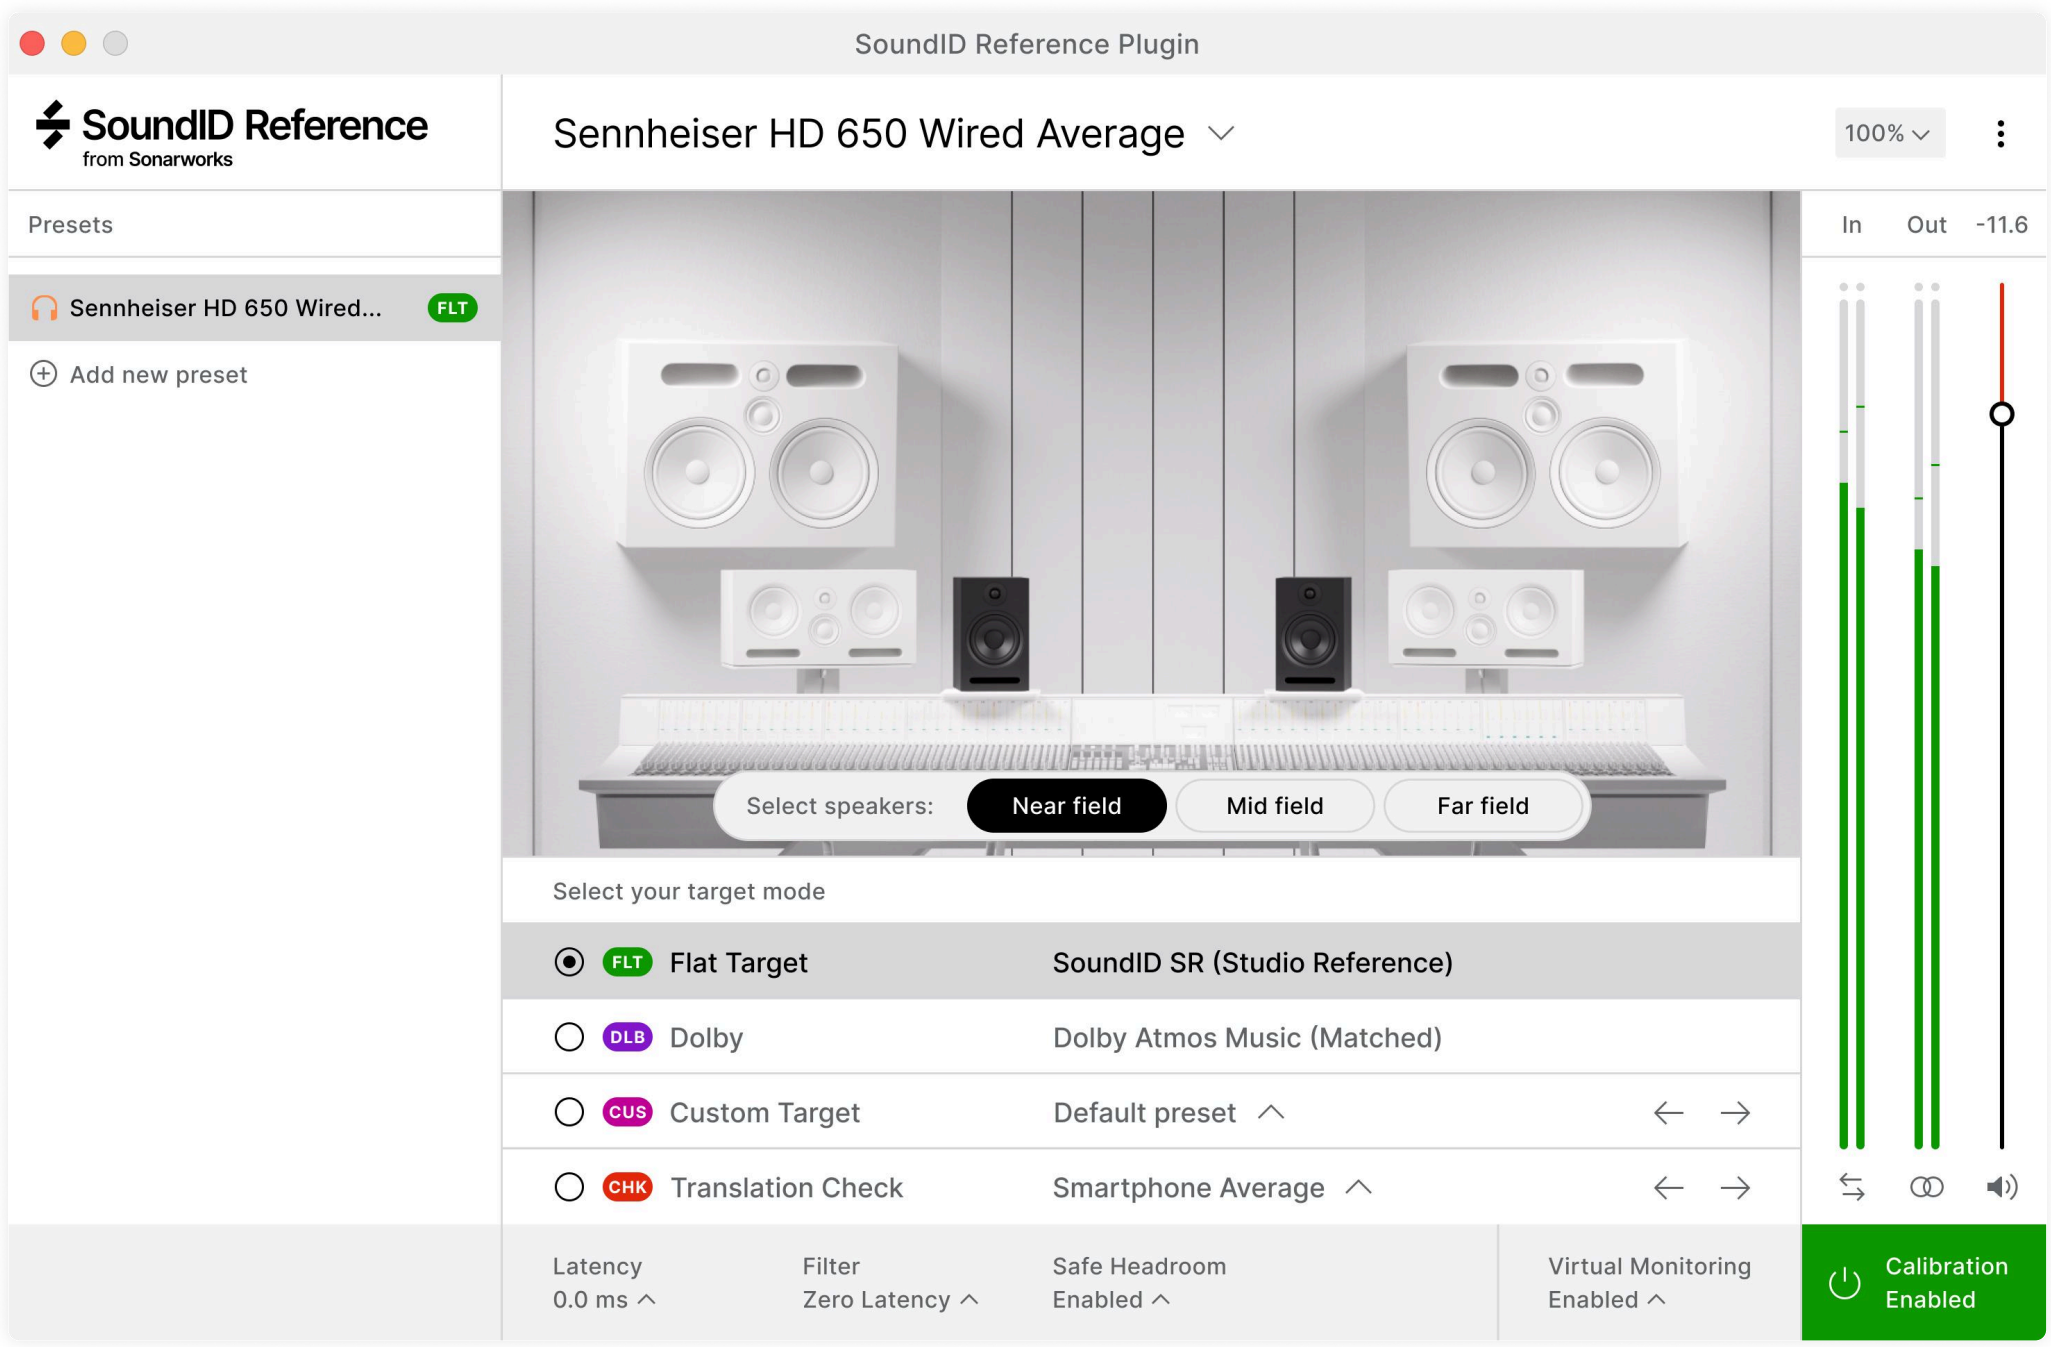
SoundID Reference Plugin

SoundID Reference
from Sonarworks

Sennheiser HD 650 Wired Average

100%

Presets

Sennheiser HD 650 Wired... FLT

Add new preset

In Out -11.6

Select speakers: Near field Mid field Far field

Select your target mode

| | | | |
|---|---|---|---|
| FLT | Flat Target | SoundID SR (Studio Reference) | |
| DLB | Dolby | Dolby Atmos Music (Matched) | |
| CUS | Custom Target | Default preset | ← → |
| CHK | Translation Check | Smartphone Average | ← → |

Latency
0.0 ms

Filter
Zero Latency

Safe Headroom
Enabled

Virtual Monitoring
Enabled

Calibration
Enabled